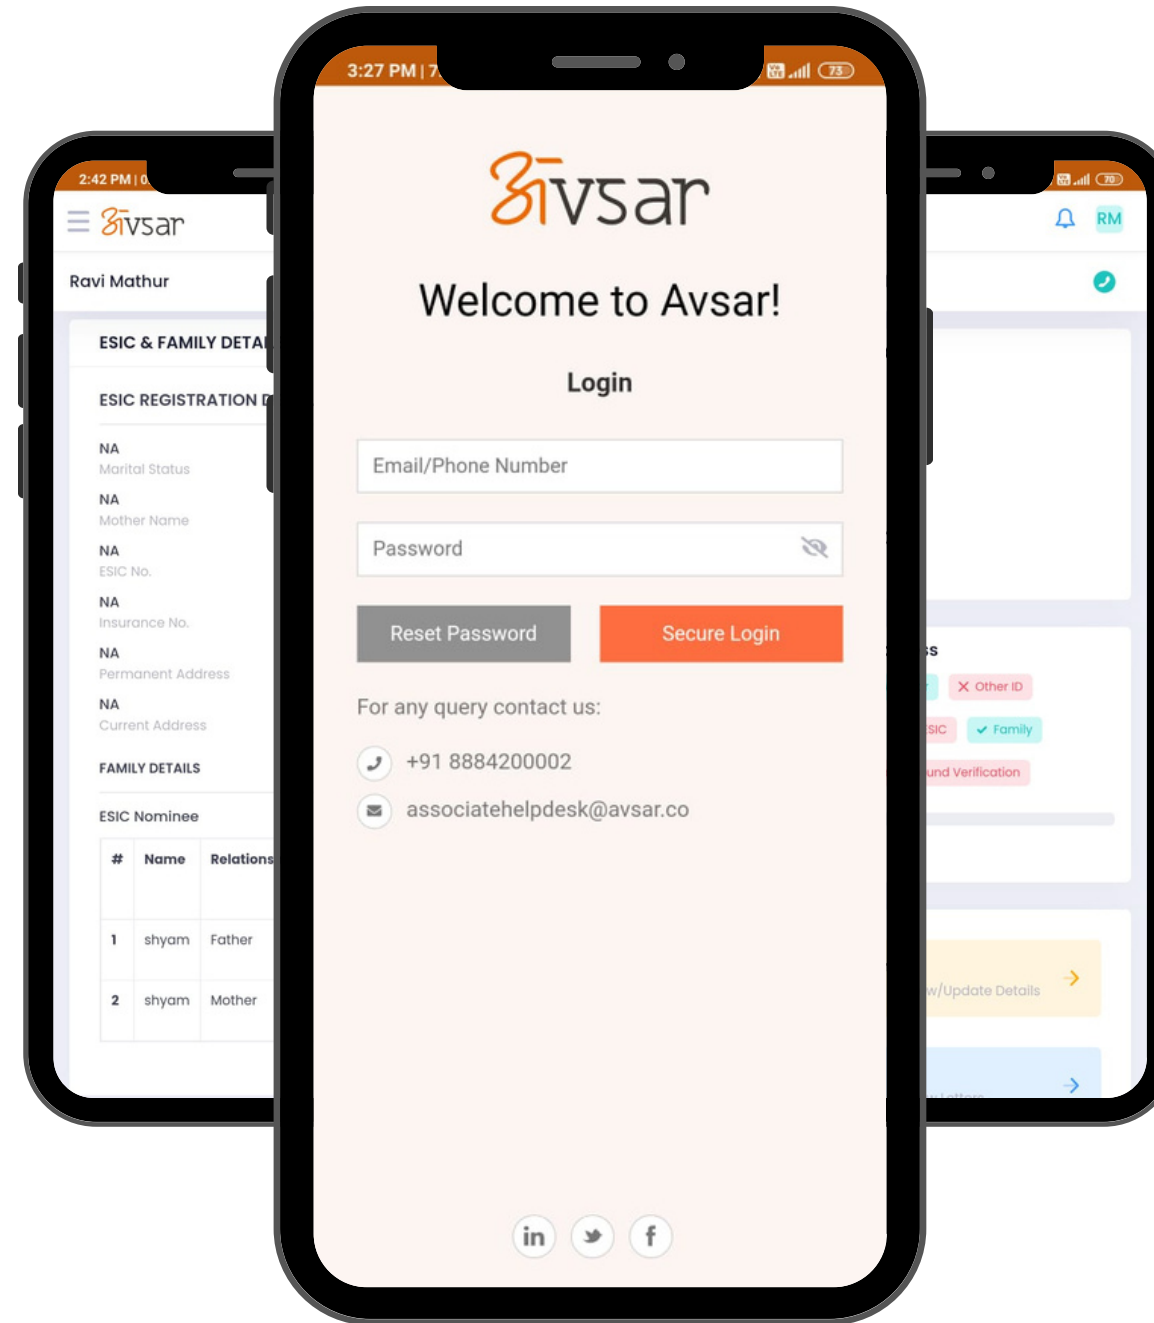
2:42 PM | 0

अvsar

Ravi Mathur

ESIC & FAMILY DETAI

ESIC REGISTRATION D

NA
Marital Status

NA
Mother Name

NA
ESIC No.

NA
Insurance No.

NA
Permanent Address

NA
Current Address

FAMILY DETAILS

ESIC Nominee

| # | Name | Relations |
|---|---|---|
| 1 | shyam | Father |
| 2 | shyam | Mother |

3:27 PM | 7

73

अvsar

Welcome to Avsar!

Login

Email/Phone Number

Password

Reset Password

Secure Login

For any query contact us:

+91 8884200002

associatehelpdesk@avsar.co

in

f

70

RM

s

Other ID

SIC

Family

und Verification

w/Update Details